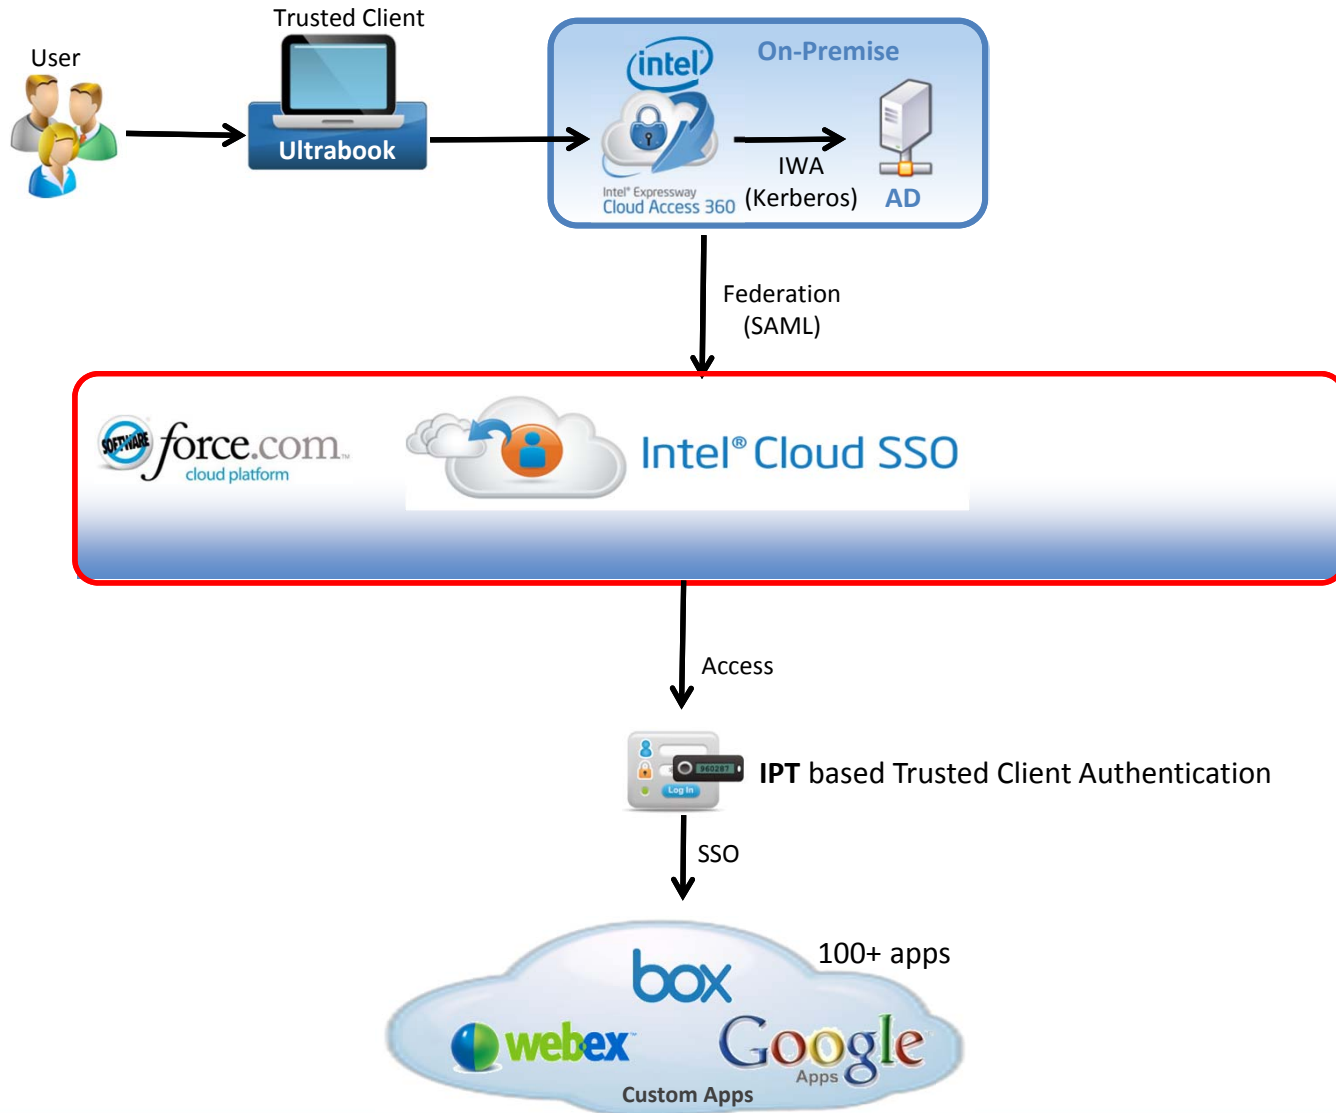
Trusted Client

User

Ultrabook

intel

On-Premise

Intel® Expressway
Cloud Access 360

IWA
(Kerberos)

AD

Federation
(SAML)

NO SOFTWARE

force.com
cloud platform

Intel® Cloud SSO

Access

960267

Log In

**IPT** based Trusted Client Authentication

SSO

100+ apps

box

webex

Google
Apps

Custom Apps